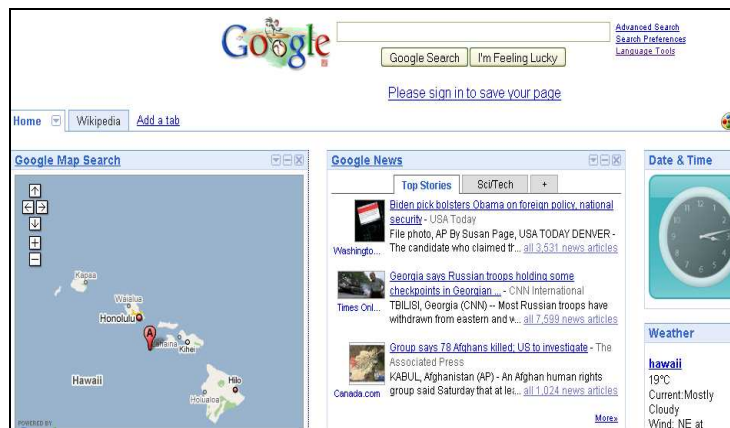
Google

Google Search I'm Feeling Lucky

Advanced Search
Search Preferences
Language Tools

Please sign in to save your page

Home Wikipedia Add a tab

Google Map Search

Kapaa
Waialua
Honolulu
A
Lahaina
Kihei
Hawaii
Hilo
Holualoa
POWERED BY

Google News

Top Stories Sci/Tech +

Biden pick bolsters Obama on foreign policy, national security - USA Today
Washingto...
File photo, AP By Susan Page, USA TODAY DENVER - The candidate who claimed tr... all 3,531 news articles

Georgia says Russian troops holding some checkpoints in Georgian ... - CNN International
Times Onl...
TBILISI, Georgia (CNN) -- Most Russian troops have withdrawn from eastern and v... all 7,599 news articles

Group says 78 Afghans killed; US to investigate - The Associated Press
Canada.com
KABUL, Afghanistan (AP) - An Afghan human rights group said Saturday that at lei... all 1,024 news articles

More»

Date & Time

Weather

hawaii
19°C
Current:Mostly Cloudy
Wind: NE at